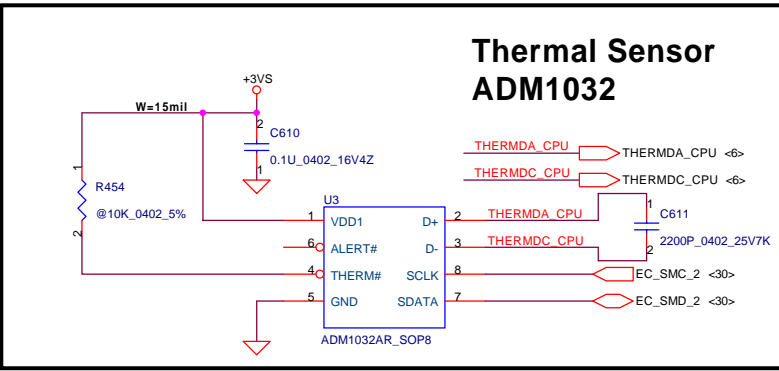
Thermal Sensor
ADM1032

+3VS

W=15mil

2
C610
0.1U_0402_16V4Z
1

1
R454
@10K_0402_5%
2

THERMDA_CPU
THERMDA_CPU <6>
THERMDC_CPU
THERMDC_CPU <6>

U3
1 VDD1
6 ALERT#
4 THERM#
5 GND
D+ 2
D- 3
SCLK 8
SDATA 7
ADM1032AR_SOP8

THERMDA_CPU
THERMDC_CPU

1
C611
2
2200P_0402_25V7K

EC_SMC_2 <30>
EC_SMD_2 <30>